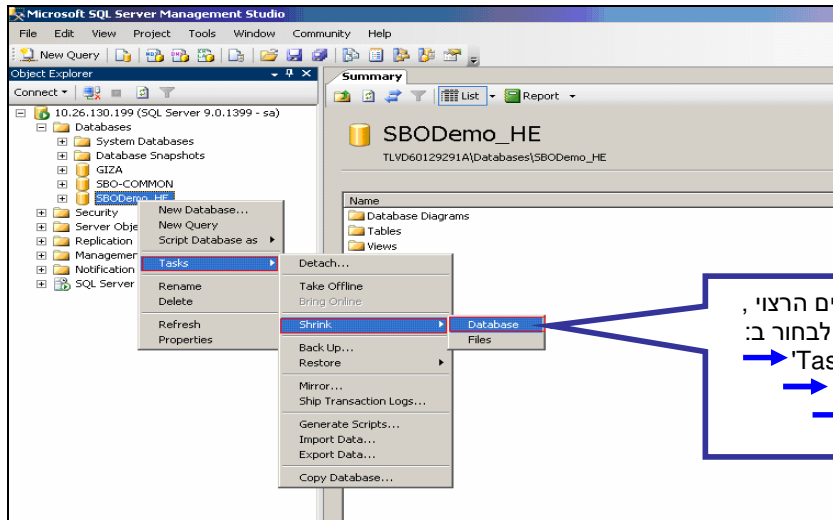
Microsoft SQL Server Management Studio

File Edit View Project Tools Window Community Help

New Query

Object Explorer

Connect

10.26.130.199 (SQL Server 9.0.1399 - sa)
Databases
System Databases
Database Snapshots
GIZA
SBO-COMMON
SBODemo_HE
Security
Server Obje
Replication
Managemer
Notification
SQL Server

New Database...
New Query
Script Database as
Tasks
Rename
Delete
Refresh
Properties

Detach...
Take Offline
Bring Online
Shrink
Back Up...
Restore
Mirror...
Ship Transaction Logs...
Generate Scripts...
Import Data...
Export Data...
Copy Database...

Database
Files

Summary

List Report

SBODemo_HE
TLVD60129291A\Databases\SBODemo_HE

Name
Database Diagrams
Tables
Views

ים הרצוי ,
לבחור ב:
'Tas